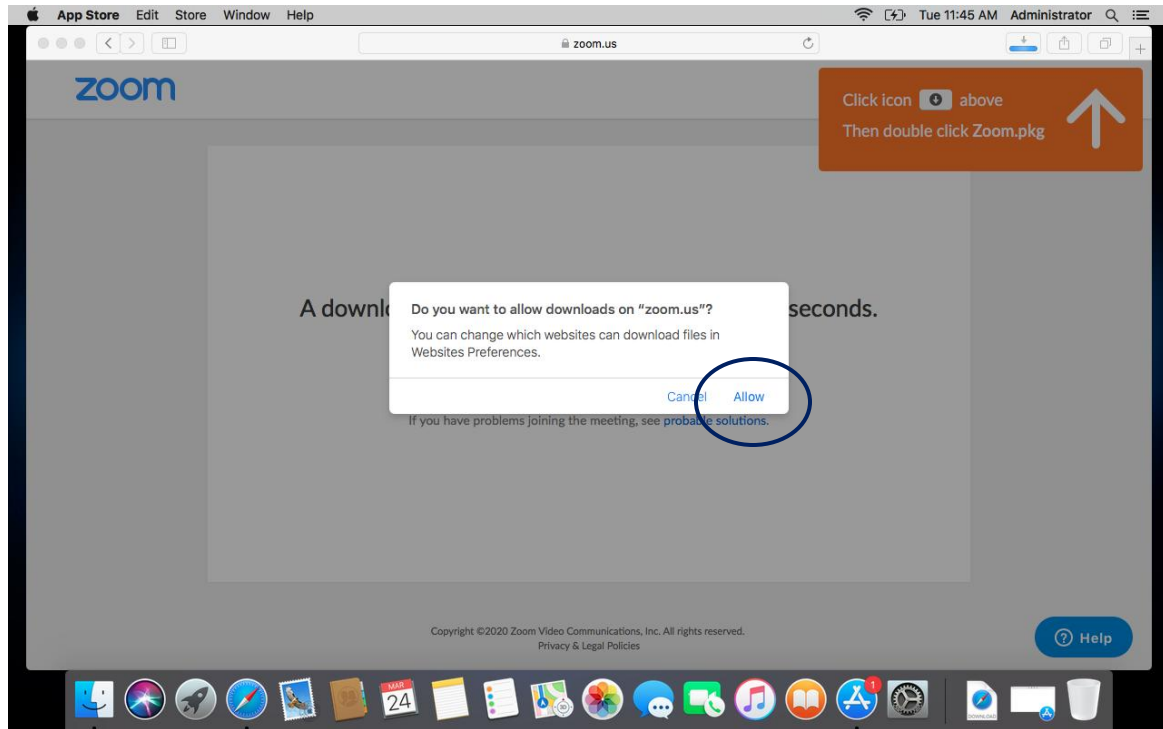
App Store Edit Store Window Help

Tue 11:45 AM Administrator

zoom.us

zoom

Click icon above
Then double click Zoom.pkg

A downl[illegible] seconds.

Do you want to allow downloads on “zoom.us”?
You can change which websites can download files in Websites Preferences.

Cancel Allow

If you have problems joining the meeting, see probable solutions.

Copyright ©2020 Zoom Video Communications, Inc. All rights reserved.
Privacy & Legal Policies

Help

MAR
24

1